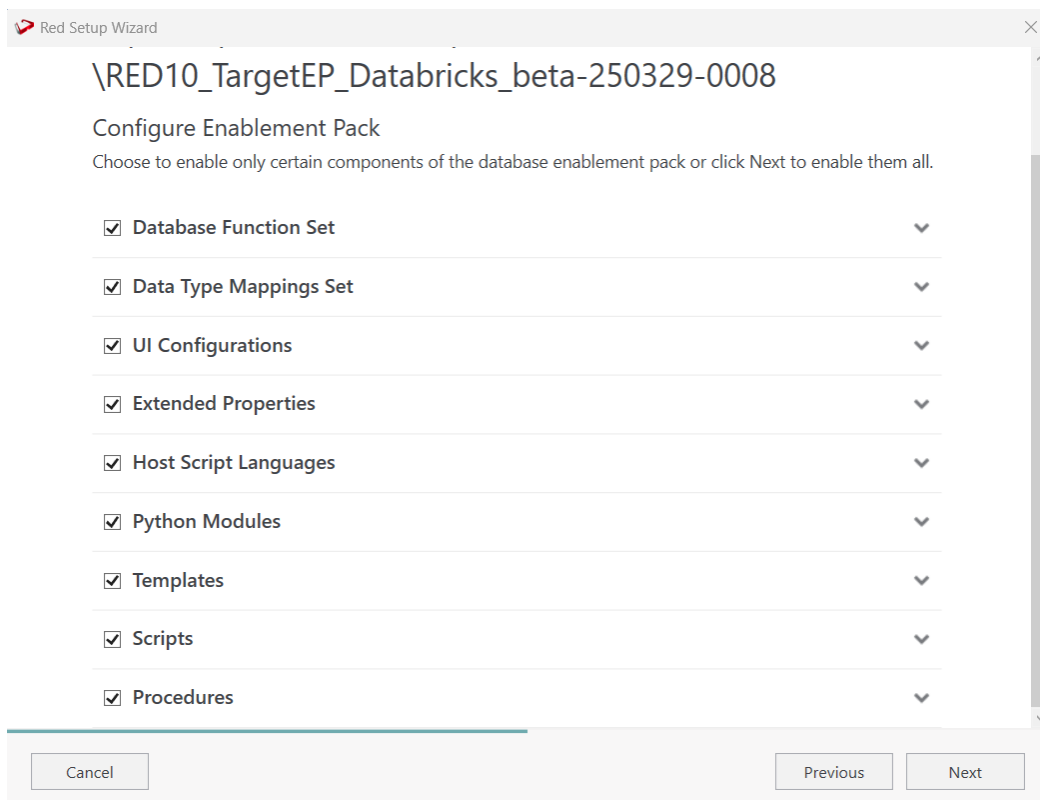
Red Setup Wizard

\RED10_TargetEP_Databricks_beta-250329-0008

Configure Enablement Pack

Choose to enable only certain components of the database enablement pack or click Next to enable them all.

☑ Database Function Set

☑ Data Type Mappings Set

☑ UI Configurations

☑ Extended Properties

☑ Host Script Languages

☑ Python Modules

☑ Templates

☑ Scripts

☑ Procedures

Cancel

Previous

Next